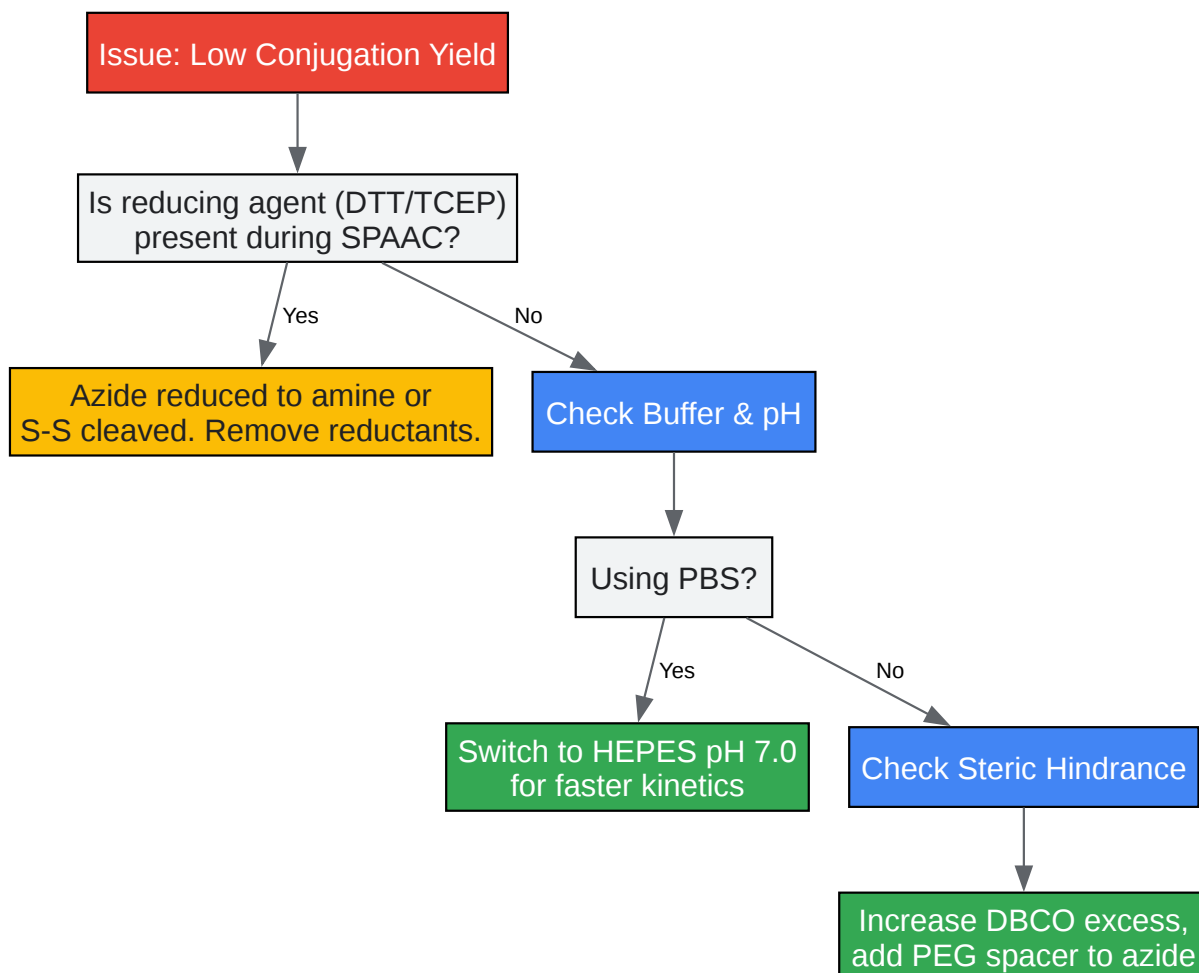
Issue: Low Conjugation Yield

Is reducing agent (DTT/TCEP) present during SPAAC?

Yes

No

Azide reduced to amine or S-S cleaved. Remove reductants.

Check Buffer & pH

Using PBS?

Yes

No

Switch to HEPES pH 7.0 for faster kinetics

Check Steric Hindrance

Increase DBCO excess, add PEG spacer to azide